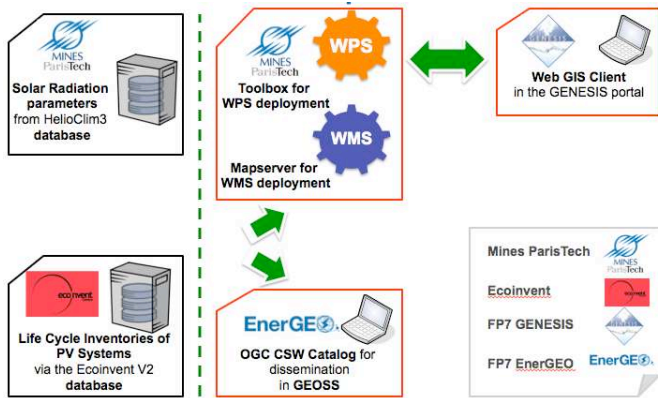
MINES ParisTech

Solar Radiation parameters from HelioClim3 database

MINES ParisTech

WPS

Toolbox for WPS deployment

WMS

Mapserver for WMS deployment

GENESIS

Web GIS Client in the GENESIS portal

ecoinvent

Life Cycle Inventories of PV Systems via the Ecoinvent V2 database

EnerGEO

OGC CSW Catalog for dissemination in GEOSS

Mines ParisTech

MINES ParisTech

Ecoinvent

ecoinvent

FP7 GENESIS

FP7 EnerGEO

EnerGEO